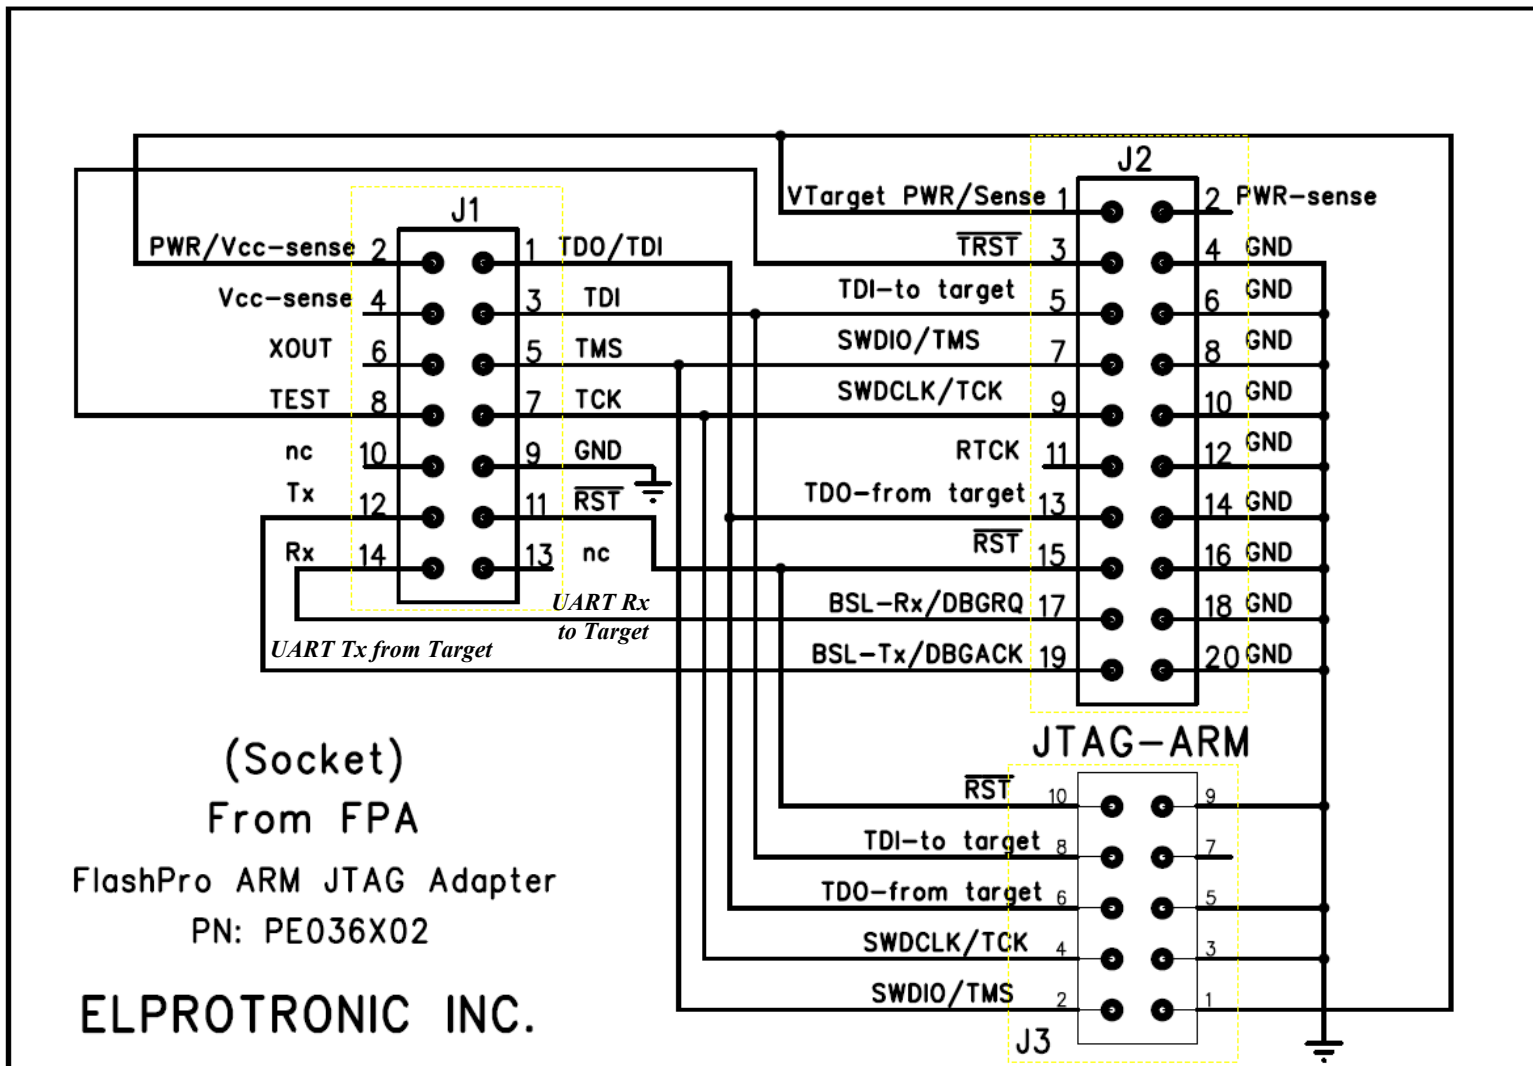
J1

PWR/Vcc-sense 2
Vcc-sense 4
XOUT 6
TEST 8
nc 10
Tx 12
Rx 14

1 TDO/TDI
3 TDI
5 TMS
7 TCK
9 GND
11 $\overline{RST}$
13 nc

UART Rx to Target

UART Tx from Target

J2

VTarget PWR/Sense 1
$\overline{TRST}$ 3
TDI-to target 5
SWDIO/TMS 7
SWDCLK/TCK 9
RTCK 11
TDO-from target 13
$\overline{RST}$ 15
BSL-Rx/DBGRQ 17
BSL-Tx/DBGACK 19

2 PWR-sense
4 GND
6 GND
8 GND
10 GND
12 GND
14 GND
16 GND
18 GND
20 GND

JTAG-ARM

$\overline{RST}$ 10
TDI-to target 8
TDO-from target 6
SWDCLK/TCK 4
SWDIO/TMS 2

9
7
5
3
1

J3

(Socket)
From FPA
FlashPro ARM JTAG Adapter
PN: PE036X02

ELPROTRONIC INC.